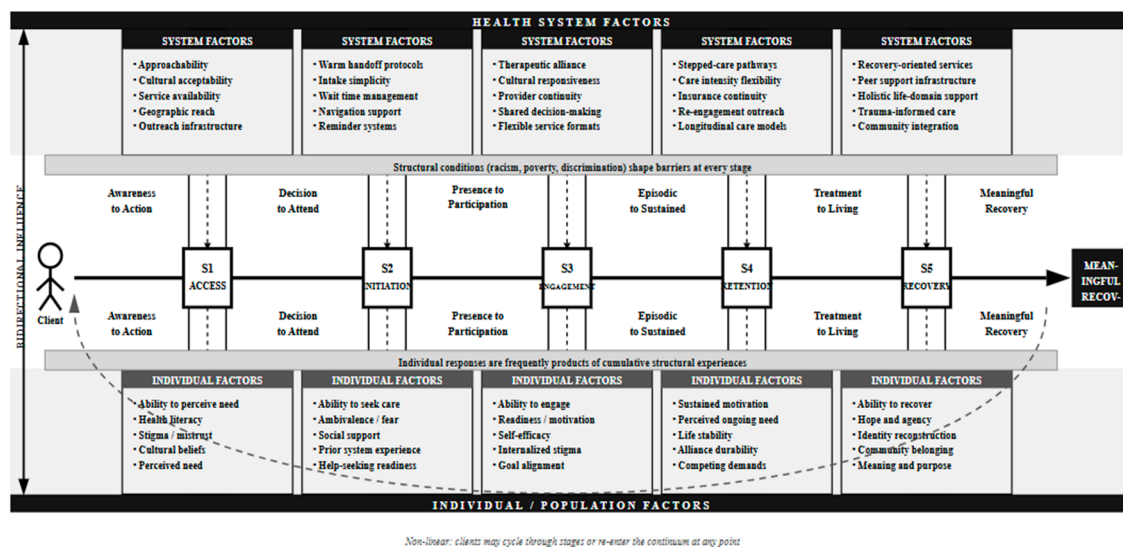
HEALTH SYSTEM FACTORS

BIDIRECTIONAL INFLUENCE

SYSTEM FACTORS
• Approachability
• Cultural acceptability
• Service availability
• Geographic reach
• Outreach infrastructure

SYSTEM FACTORS
• Warm handoff protocols
• Intake simplicity
• Wait time management
• Navigation support
• Reminder systems

SYSTEM FACTORS
• Therapeutic alliance
• Cultural responsiveness
• Provider continuity
• Shared decision-making
• Flexible service formats

SYSTEM FACTORS
• Stepped-care pathways
• Care intensity flexibility
• Insurance continuity
• Re-engagement outreach
• Longitudinal care models

SYSTEM FACTORS
• Recovery-oriented services
• Peer support infrastructure
• Holistic life-domain support
• Trauma-informed care
• Community integration

Structural conditions (racism, poverty, discrimination) shape barriers at every stage

Awareness to Action

Decision to Attend

Presence to Participation

Episodic to Sustained

Treatment to Living

Meaningful Recovery

Client

S1 ACCESS

S2 INITIATION

S3 ENGAGEMENT

S4 RETENTION

S5 RECOVERY

MEAN-INGFUL RECOV-

Awareness to Action

Decision to Attend

Presence to Participation

Episodic to Sustained

Treatment to Living

Meaningful Recovery

Individual responses are frequently products of cumulative structural experiences

INDIVIDUAL FACTORS
• Ability to perceive need
• Health literacy
• Stigma / mistrust
• Cultural beliefs
• Perceived need

INDIVIDUAL FACTORS
• Ability to seek care
• Ambivalence / fear
• Social support
• Prior system experience
• Help-seeking readiness

INDIVIDUAL FACTORS
• Ability to engage
• Readiness / motivation
• Self-efficacy
• Internalized stigma
• Goal alignment

INDIVIDUAL FACTORS
• Sustained motivation
• Perceived ongoing need
• Life stability
• Alliance durability
• Competing demands

INDIVIDUAL FACTORS
• Ability to recover
• Hope and agency
• Identity reconstruction
• Community belonging
• Meaning and purpose

INDIVIDUAL / POPULATION FACTORS

Non-linear: clients may cycle through stages or re-enter the continuum at any point